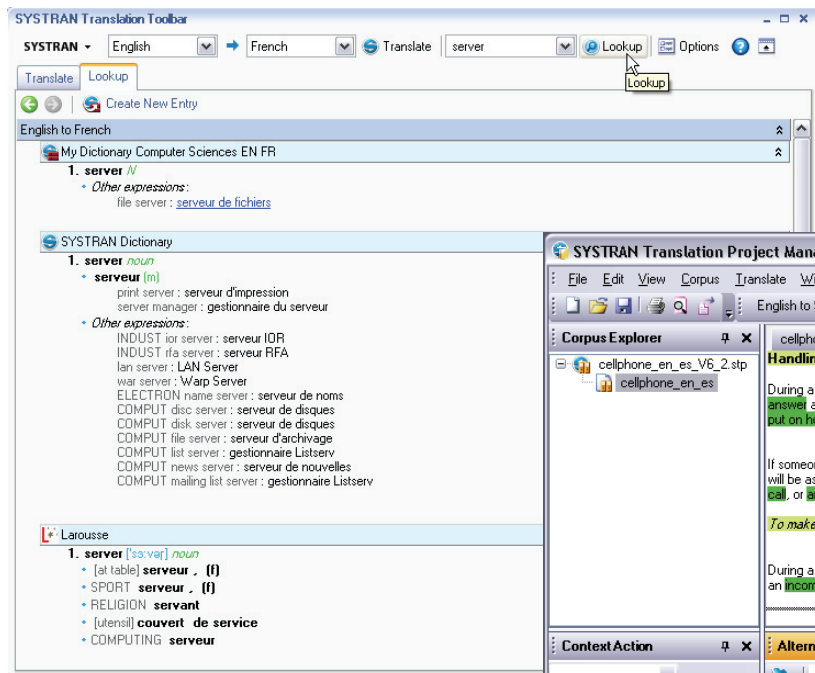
SYSTRAN Translation Toolbar

SYSTRAN ▾ English → French Translate server Lookup Options

Lookup

Translate Lookup

Create New Entry

English to French

My Dictionary Computer Sciences EN FR

1. server N
• Other expressions :
file server : serveur de fichiers

SYSTRAN Dictionary

1. server noun
• serveur (m)
print server : serveur d'impression
server manager : gestionnaire du serveur
• Other expressions :
INDUST ior server : serveur IOR
INDUST rfa server : serveur RFA
lan server : LAN Server
war server : Warp Server
ELECTRON name server : serveur de noms
COMPUT disc server : serveur de disques
COMPUT disk server : serveur de disques
COMPUT file server : serveur d'archivage
COMPUT list server : gestionnaire Listserv
COMPUT news server : serveur de nouvelles
COMPUT mailing list server : gestionnaire Listserv

Larousse

1. server ['sɜ:vər] noun
• [at table] serveur , (f)
• SPORT serveur , (f)
• RELIGION servant
• [utensil] couvert de service
• COMPUTING serveur

SYSTRAN Translation Project Mana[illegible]

File Edit View Corpus Translate Wi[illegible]

English to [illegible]

Corpus Explorer

cellphone_en_es_V6_2.stp
cellphone_en_es

cellpho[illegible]
Handlin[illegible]

During a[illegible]
answer a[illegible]
put on ho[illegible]

If someo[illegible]
will be as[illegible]
call, or a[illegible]

To make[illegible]

During a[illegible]
an incom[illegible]

Context Action

Altern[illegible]